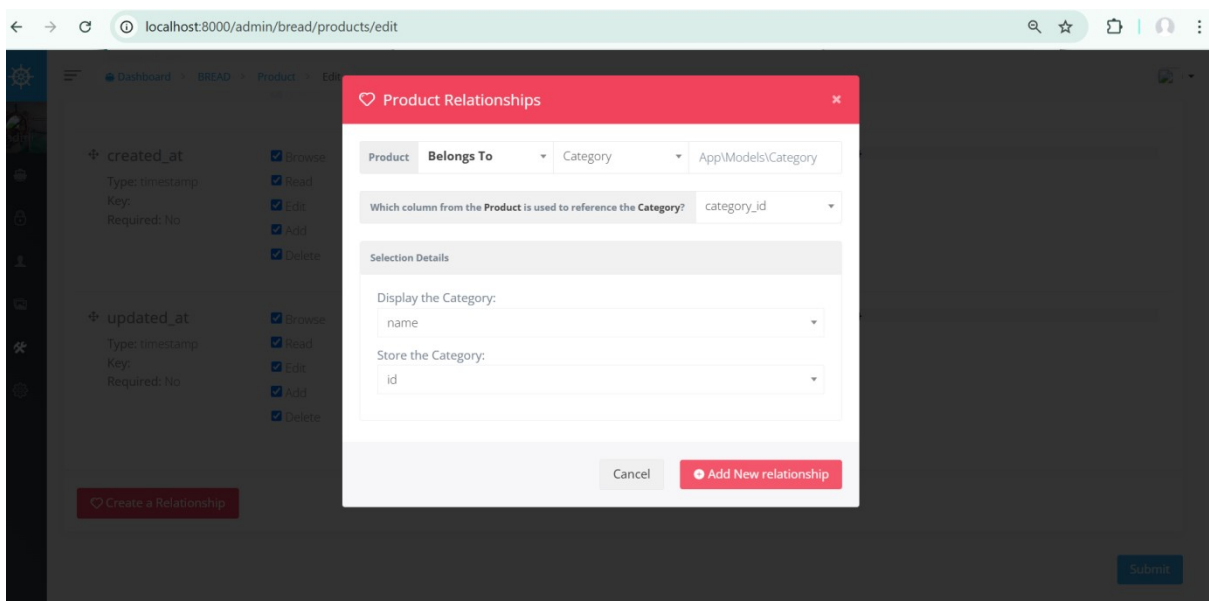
localhost:8000/admin/bread/products/edit

Dashboard > BREAD > Product > Edit

created_at
Type: timestamp
Key:
Required: No

Browse
Read
Edit
Add
Delete

updated_at
Type: timestamp
Key:
Required: No

Browse
Read
Edit
Add
Delete

Create a Relationship

Submit

Product Relationships ×

Product | Belongs To | Category | App\Models\Category

Which column from the **Product** is used to reference the **Category**? | category_id

Selection Details

Display the Category:
name

Store the Category:
id

Cancel
Add New relationship